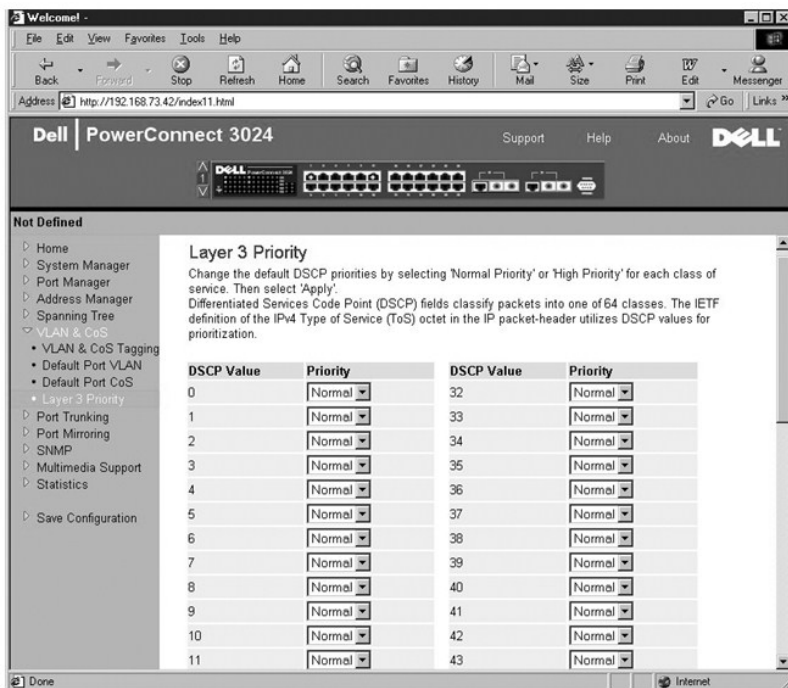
Welcome! -

File Edit View Favorites Tools Help

Back Forward Stop Refresh Home Search Favorites History Mail Size Print Edit Messenger

Address http://192.168.73.42/index11.html Go Links »

Dell | PowerConnect 3024 Support Help About DELL

Not Defined

Home
System Manager
Port Manager
Address Manager
Spanning Tree
VLAN & CoS
• VLAN & CoS Tagging
• Default Port VLAN
• Default Port CoS
• Layer 3 Priority
Port Trunking
Port Mirroring
SNMP
Multimedia Support
Statistics

Save Configuration

Layer 3 Priority

Change the default DSCP priorities by selecting 'Normal Priority' or 'High Priority' for each class of service. Then select 'Apply'.
Differentiated Services Code Point (DSCP) fields classify packets into one of 64 classes. The IETF definition of the IPv4 Type of Service (ToS) octet in the IP packet-header utilizes DSCP values for prioritization.

| DSCP Value | Priority | DSCP Value | Priority |
|---|---|---|---|
| 0 | Normal | 32 | Normal |
| 1 | Normal | 33 | Normal |
| 2 | Normal | 34 | Normal |
| 3 | Normal | 35 | Normal |
| 4 | Normal | 36 | Normal |
| 5 | Normal | 37 | Normal |
| 6 | Normal | 38 | Normal |
| 7 | Normal | 39 | Normal |
| 8 | Normal | 40 | Normal |
| 9 | Normal | 41 | Normal |
| 10 | Normal | 42 | Normal |
| 11 | Normal | 43 | Normal |

Done Internet